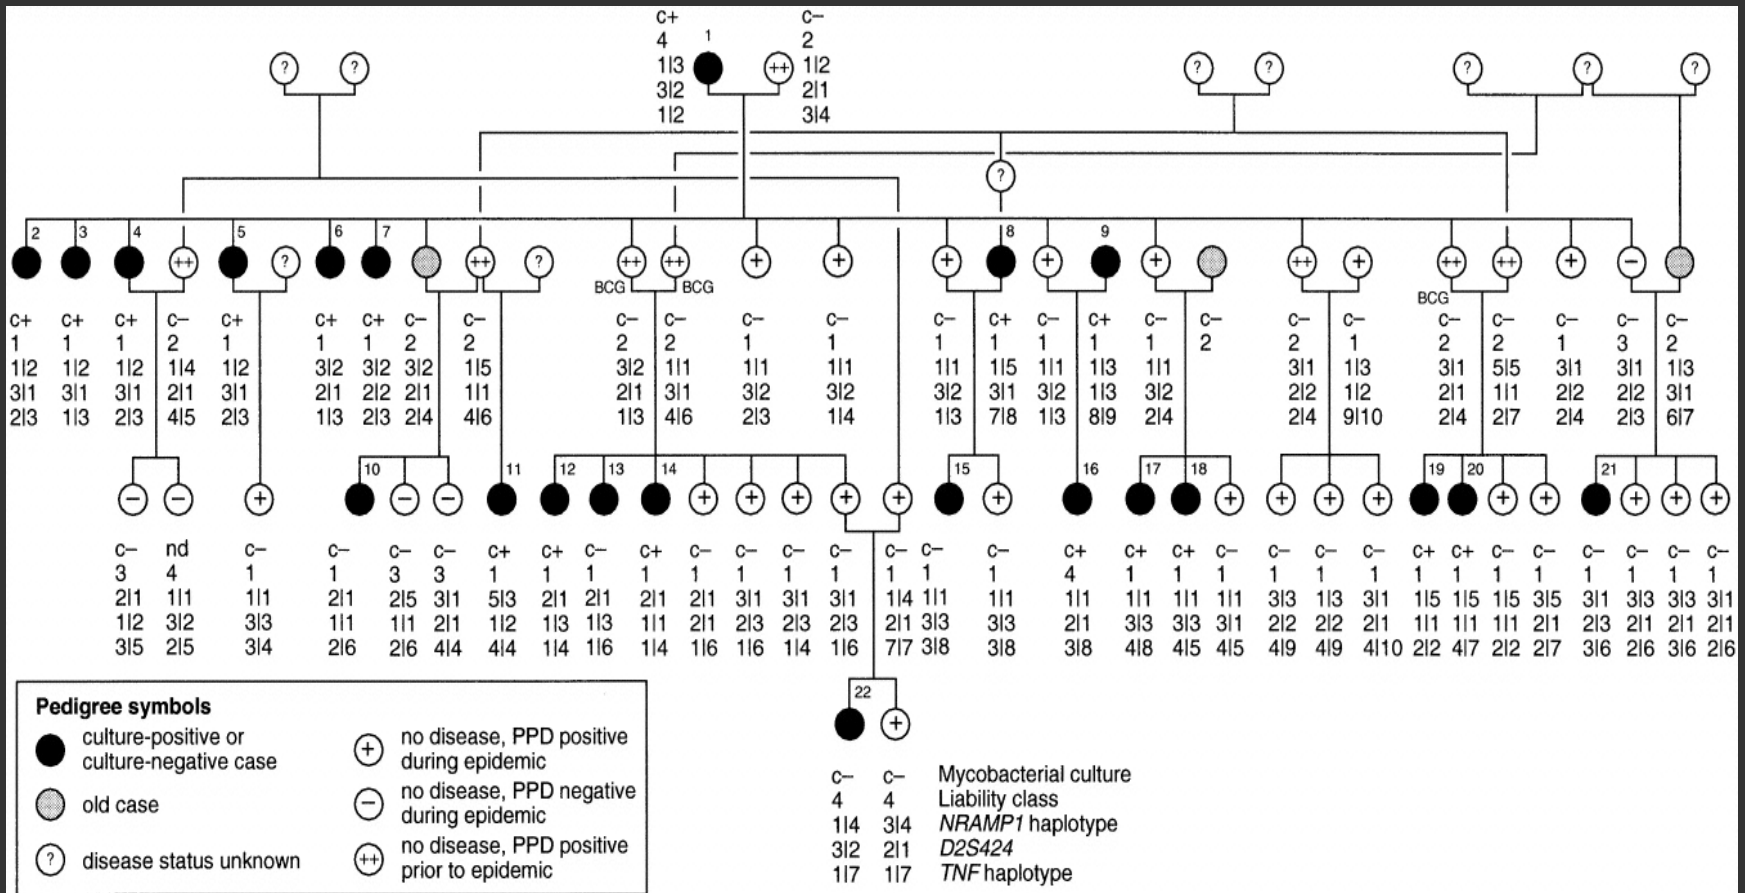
c+
4
1|3
3|2
1|2

1

c–
2
1|2
2|1
3|4

2 3 4 5 6 7 8 9

BCG BCG BCG

c+ 1 1|2 3|1 2|3
c+ 1 1|2 3|1 1|3
c+ 1 1|2 3|1 2|3
c– 2 1|4 2|1 4|5
c+ 1 1|2 3|1 2|3
c+ 1 3|2 2|1 1|3
c+ 1 3|2 2|2 2|3
c– 2 3|2 2|1 2|4
c– 2 1|5 1|1 4|6
c– 2 3|2 2|1 1|3
c– 2 1|1 3|1 4|6
c– 1 1|1 3|2 2|3
c– 1 1|1 3|2 1|4
c– 1 1|1 3|2 1|3
c+ 1 1|5 3|1 7|8
c– 1 1|1 3|2 1|3
c+ 1 1|3 1|3 8|9
c– 1 1|1 3|2 2|4
c– 2
c– 2 3|1 2|2 2|4
c– 1 1|3 1|2 9|10
c– 2 3|1 2|1 2|4
c– 2 5|5 1|1 2|7
c– 1 3|1 2|2 2|4
c– 3 3|1 2|2 2|3
c– 2 1|3 3|1 6|7

10 11 12 13 14 15 16 17 18 19 20 21

c– 3 2|1 1|2 3|5
nd 4 1|1 3|2 2|5
c– 1 1|1 3|3 3|4
c– 1 2|1 1|1 2|6
c– 3 2|5 1|1 2|6
c– 3 3|1 2|1 4|4
c+ 1 5|3 1|2 4|4
c+ 1 2|1 1|3 1|4
c– 1 2|1 1|3 1|6
c+ 1 2|1 1|1 1|4
c– 1 2|1 2|1 1|6
c– 1 3|1 2|3 1|6
c– 1 3|1 2|3 1|4
c– 1 3|1 2|3 1|6
c– 1 1|4 2|1 7|7
c– 1 1|1 3|3 3|8
c– 1 1|1 3|3 3|8
c+ 4 1|1 2|1 3|8
c+ 1 1|1 3|3 4|8
c+ 1 1|1 3|3 4|5
c– 1 1|1 3|1 4|5
c– 1 3|3 2|2 4|9
c– 1 1|3 2|2 4|9
c– 1 3|1 2|1 4|10
c+ 1 1|5 1|1 2|2
c+ 1 1|5 1|1 4|7
c– 1 1|5 1|1 2|2
c– 1 3|5 2|1 2|7
c– 1 3|1 2|3 3|6
c– 1 3|3 2|1 2|6
c– 1 3|3 2|1 3|6
c– 1 3|1 2|1 2|6

22

c– 4 1|4 3|2 1|7
c– 4 3|4 2|1 1|7

Mycobacterial culture
Liability class
*NRAMP1* haplotype
*D2S424*
*TNF* haplotype

Pedigree symbols
culture-positive or culture-negative case
old case
disease status unknown
no disease, PPD positive during epidemic
no disease, PPD negative during epidemic
no disease, PPD positive prior to epidemic